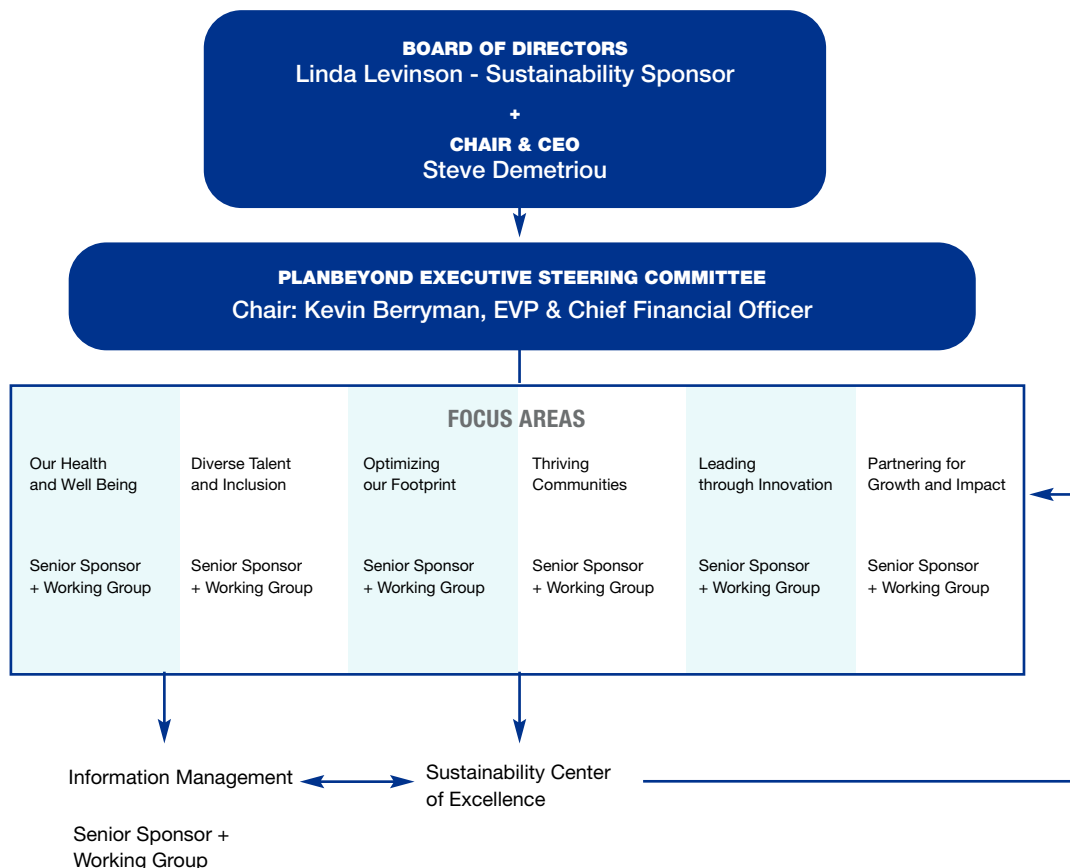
BOARD OF DIRECTORS
Linda Levinson - Sustainability Sponsor

+

CHAIR & CEO
Steve Demetriou

PLANBEYOND EXECUTIVE STEERING COMMITTEE
Chair: Kevin Berryman, EVP & Chief Financial Officer

FOCUS AREAS

| Our Health and Well Being | Diverse Talent and Inclusion | Optimizing our Footprint | Thriving Communities | Leading through Innovation | Partnering for Growth and Impact |
|---|---|---|---|---|---|
| Senior Sponsor + Working Group | Senior Sponsor + Working Group | Senior Sponsor + Working Group | Senior Sponsor + Working Group | Senior Sponsor + Working Group | Senior Sponsor + Working Group |

Information Management

Senior Sponsor + Working Group

Sustainability Center of Excellence